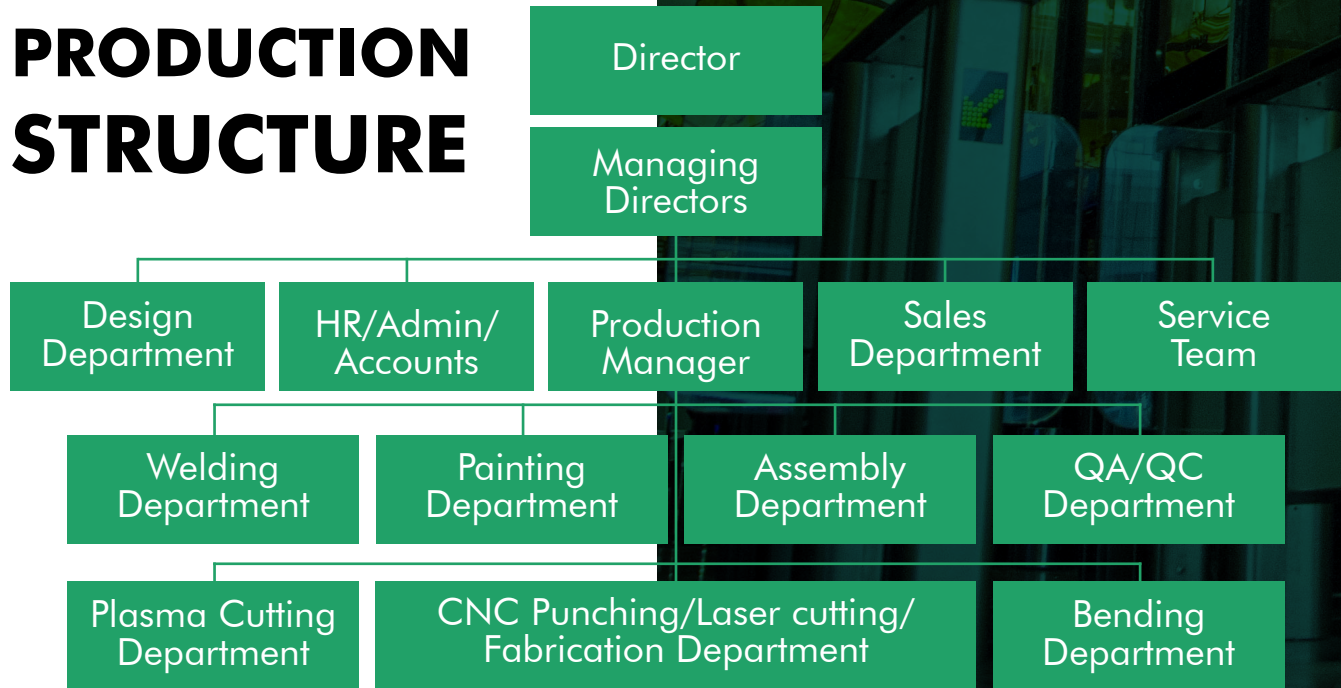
PRODUCTION STRUCTURE

Director

Managing Directors

Design Department

HR/Admin/ Accounts

Production Manager

Sales Department

Service Team

Welding Department

Painting Department

Assembly Department

QA/QC Department

Plasma Cutting Department

CNC Punching/Laser cutting/ Fabrication Department

Bending Department